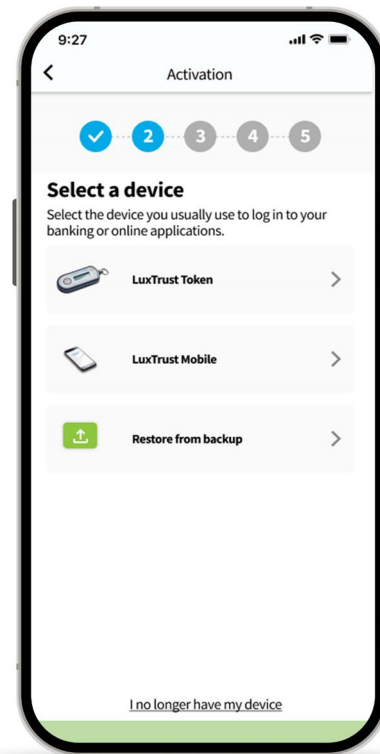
9:27

<

Activation

2 3 4 5

Select a device

Select the device you usually use to log in to your banking or online applications.

LuxTrust Token >

LuxTrust Mobile >

Restore from backup >

I no longer have my device